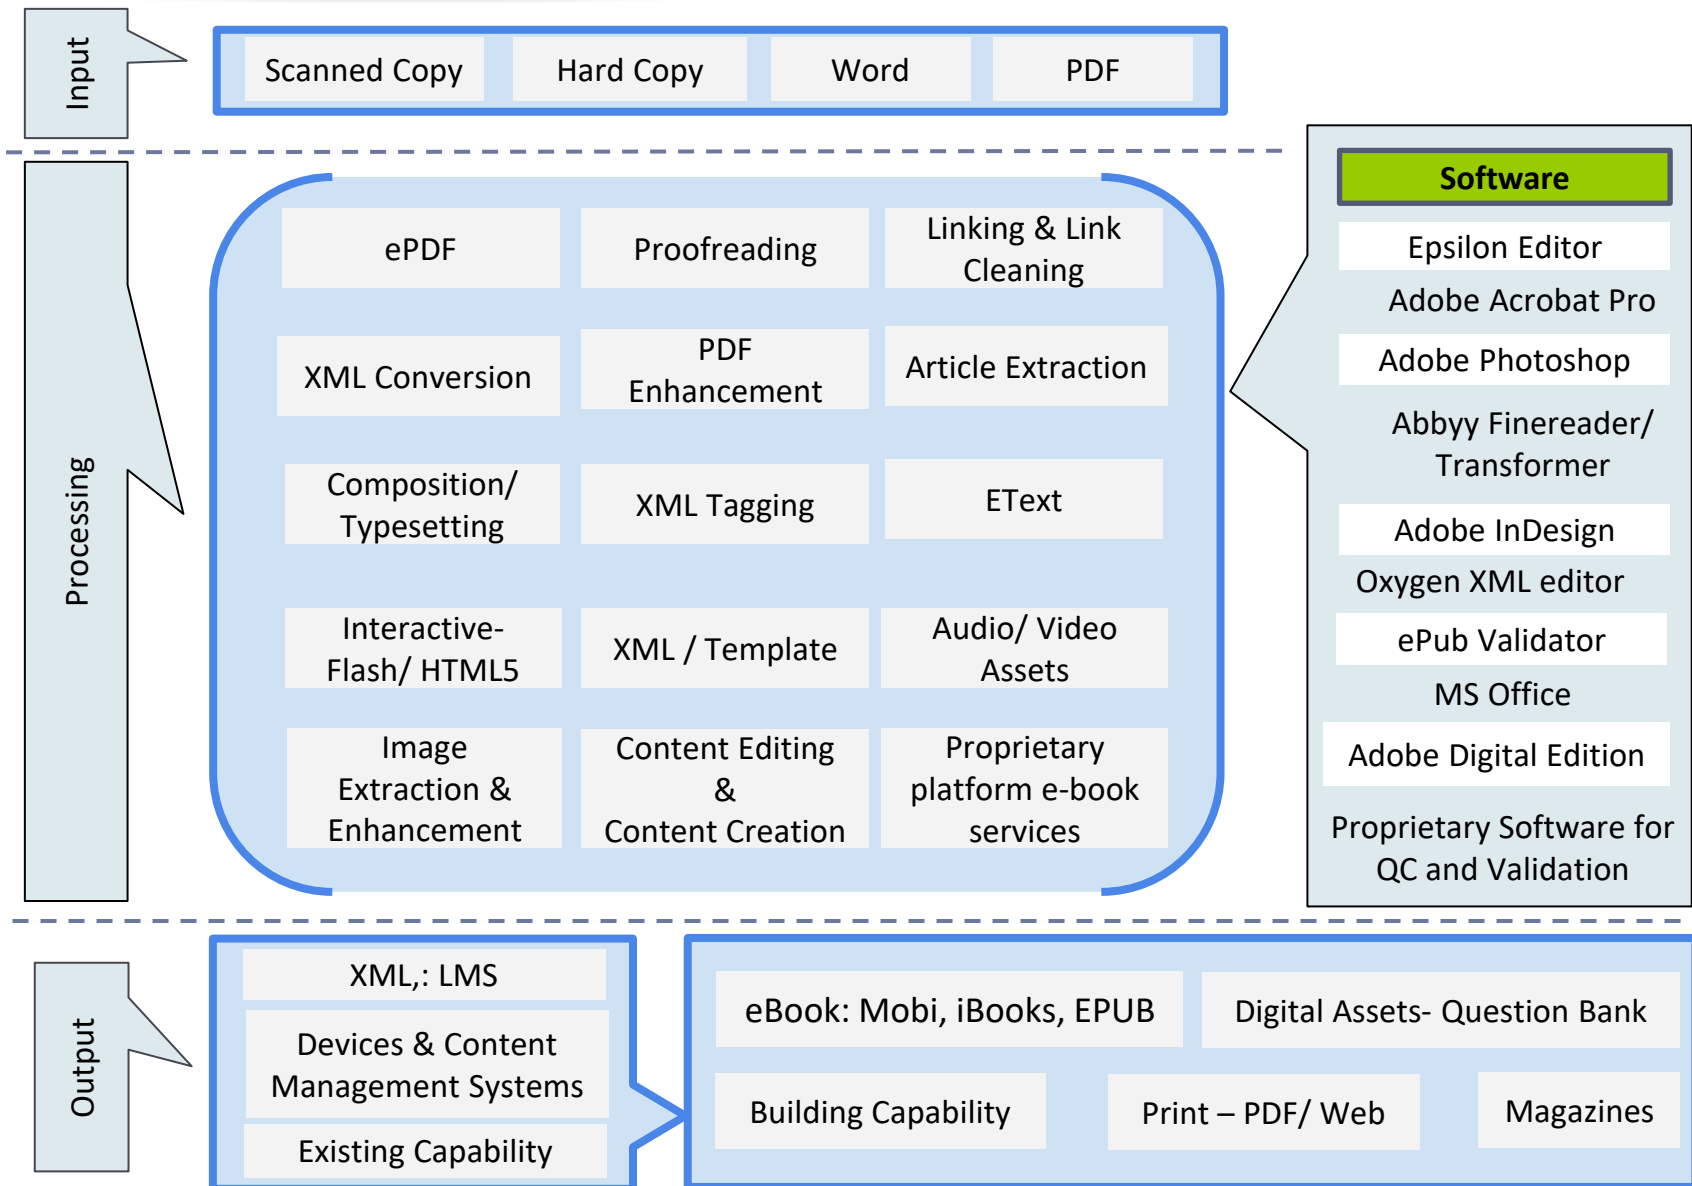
Input

Scanned Copy | Hard Copy | Word | PDF

Processing

ePDF
Proofreading
Linking & Link Cleaning
XML Conversion
PDF Enhancement
Article Extraction
Composition/ Typesetting
XML Tagging
EText
Interactive-Flash/ HTML5
XML / Template
Audio/ Video Assets
Image Extraction & Enhancement
Content Editing & Content Creation
Proprietary platform e-book services

Software
Epsilon Editor
Adobe Acrobat Pro
Adobe Photoshop
Abbyy Finereader/ Transformer
Adobe InDesign
Oxygen XML editor
ePub Validator
MS Office
Adobe Digital Edition
Proprietary Software for QC and Validation

Output

XML,: LMS
Devices & Content Management Systems
Existing Capability

eBook: Mobi, iBooks, EPUB
Digital Assets- Question Bank
Building Capability
Print – PDF/ Web
Magazines